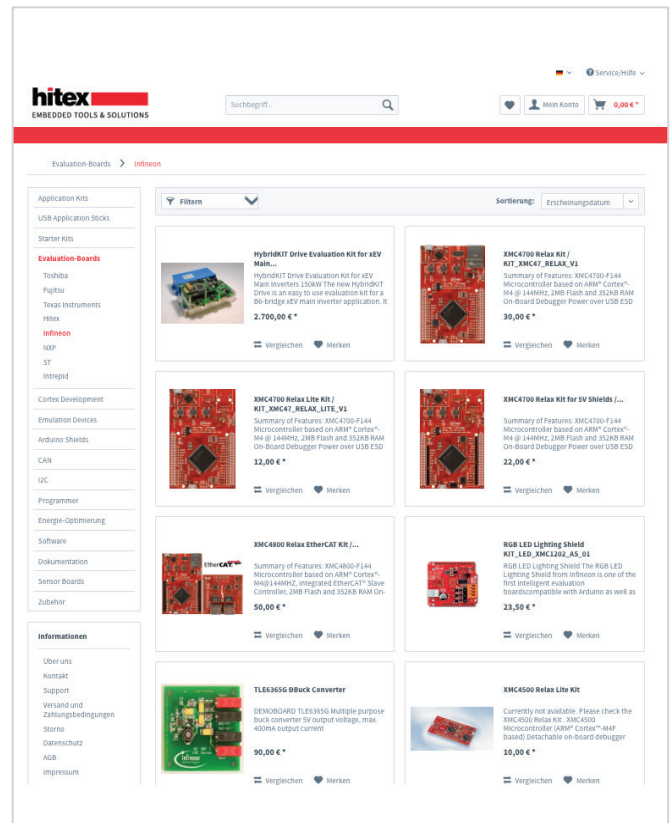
Service/Hilfe

hitex
EMBEDDED TOOLS & SOLUTIONS

Suchbegriff...

Mein Konto

0,00 € *

Evaluation-Boards > Infineon

Application Kits
USB Application Sticks
Starter Kits
Evaluation-Boards
Toshiba
Fujitsu
Texas Instruments
Hitex
Infineon
NXP
ST
Intrepid
Cortex Development
Emulation Devices
Arduino Shields
CAN
I2C
Programmer
Energie-Optimierung
Software
Dokumentation
Sensor Boards
Zubehör

Informationen
Über uns
Kontakt
Support
Versand und Zahlungsbedingungen
Storno
Datenschutz
AGB
Impressum

Filtern

Sortierung: Erscheinungsdatum

HybridKIT Drive Evaluation Kit for xEV Main...
HybridKIT Drive Evaluation Kit for xEV Main Inverters 150kW The new HybridKIT Drive is an easy to use evaluation kit for a B6-bridge xEV main inverter application. It
2.700,00 € *
Vergleichen Merken

XMC4700 Relax Kit / KIT_XMC47_RELAX_V1
Summary of Features: XMC4700-F144 Microcontroller based on ARM® Cortex®-M4 @ 144MHz, 2MB Flash and 352KB RAM On-Board Debugger Power over USB ESD
30,00 € *
Vergleichen Merken

XMC4700 Relax Lite Kit / KIT_XMC47_RELAX_LITE_V1
Summary of Features: XMC4700-F144 Microcontroller based on ARM® Cortex®-M4 @ 144MHz, 2MB Flash and 352KB RAM On-Board Debugger Power over USB ESD
12,00 € *
Vergleichen Merken

XMC4700 Relax Kit for 5V Shields /...
Summary of Features: XMC4700-F144 Microcontroller based on ARM® Cortex®-M4 @ 144MHz, 2MB Flash and 352KB RAM On-Board Debugger Power over USB ESD
22,00 € *
Vergleichen Merken

XMC4800 Relax EtherCAT Kit /...
Summary of Features: XMC4800-F144 Microcontroller based on ARM® Cortex®-M4@144MHz, integrated EtherCAT® Slave Controller, 2MB Flash and 352KB RAM On-
50,00 € *
Vergleichen Merken

RGB LED Lighting Shield KIT_LED_XMC1202_AS_01
RGB LED Lighting Shield The RGB LED Lighting Shield from Infineon is one of the first intelligent evaluation boardscompatible with Arduino as well as
23,50 € *
Vergleichen Merken

TLE6365G DBuck Converter
DEMOBOARD TLE6365G Multiple purpose buck converter 5V output voltage, max. 400MA output current
90,00 € *
Vergleichen Merken

XMC4500 Relax Lite Kit
Currently not available. Please check the XMC4500 Relax Kit . XMC4500 Microcontroller (ARM® Cortex™-M4F based) Detachable on-board debugger
10,00 € *
Vergleichen Merken